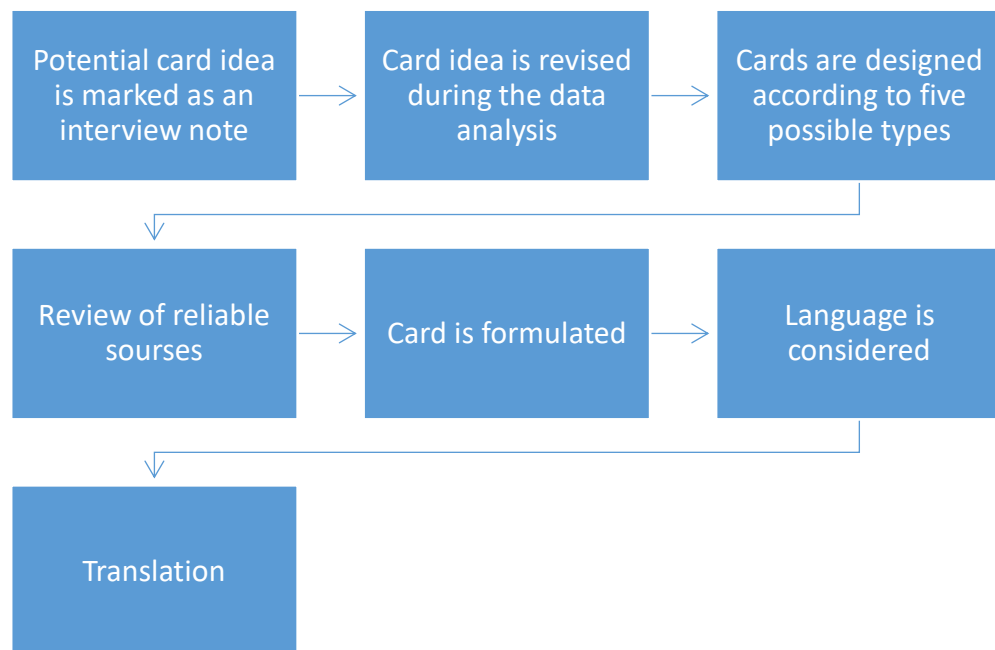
Potential card idea is marked as an interview note

Card idea is revised during the data analysis

Cards are designed according to five possible types

Review of reliable sourses

Card is formulated

Language is considered

Translation